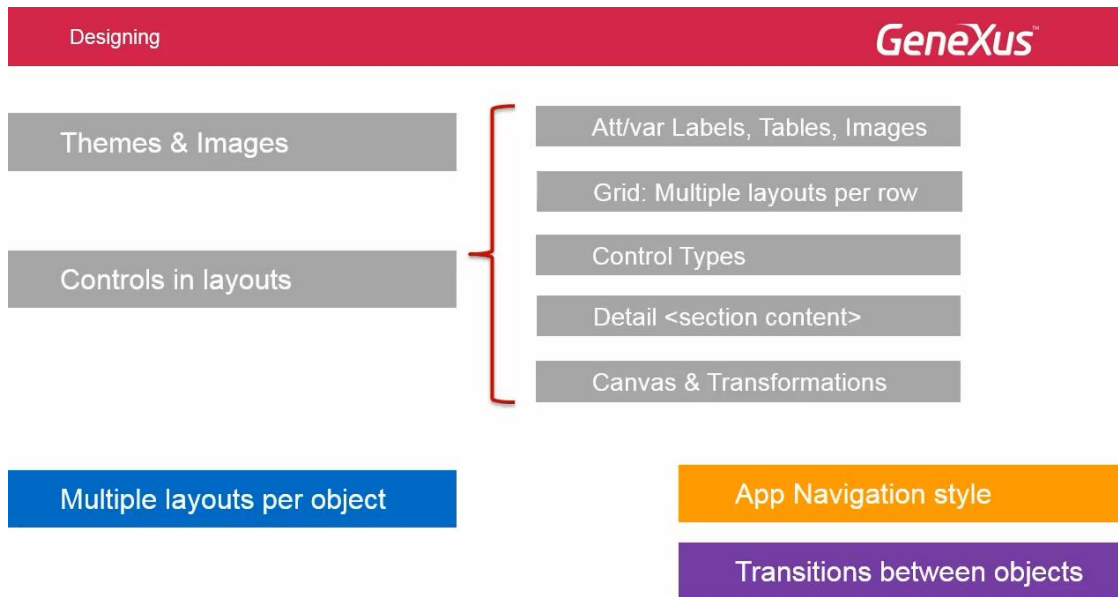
Designing

GeneXus™

Themes & Images

Controls in layouts

Att/var Labels, Tables, Images

Grid: Multiple layouts per row

Control Types

Detail <section content>

Canvas & Transformations

Multiple layouts per object

App Navigation style

Transitions between objects